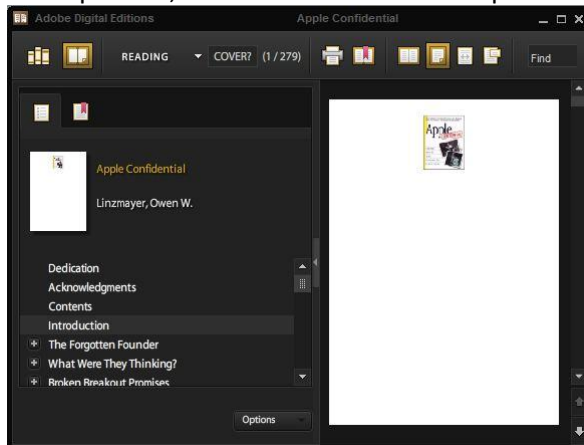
Adobe Digital Editions

Apple Confidential

READING

COVER? (1 / 279)

Find

Apple Confidential

Linzmayer, Owen W.

Dedication

Acknowledgments

Contents

Introduction

The Forgotten Founder

What Were They Thinking?

Broken Breakout Promises

Options

Apple